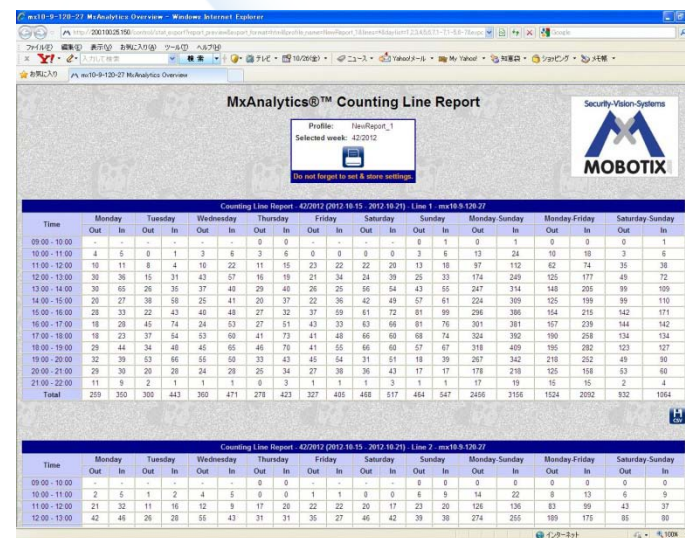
mx10-9-120-27 MxAnalytics Overview - Windows Internet Explorer

http://200.100.25.150/control/stat_export?export_preview&export_format=html&profile_name=NewReport_1&...

ファイル(F) 編集(E) 表示(V) お気に入り(A) ツール(T) ヘルプ(H)

お気に入り mx10-9-120-27 MxAnalytics Overview

MxAnalytics®™ Counting Line Report

Profile: NewReport_1
Selected week: 42/2012

Do not forget to set & store settings.

Security-Vision-Systems

MOBOTIX

Counting Line Report - 42/2012 (2012-10-15 - 2012-10-21) - Line 1 - mx10-9-120-27

| Time | Monday Out | Monday In | Tuesday Out | Tuesday In | Wednesday Out | Wednesday In | Thursday Out | Thursday In | Friday Out | Friday In | Saturday Out | Saturday In | Sunday Out | Sunday In | Monday-Sunday Out | Monday-Sunday In | Monday-Friday Out | Monday-Friday In | Saturday-Sunday Out | Saturday-Sunday In |
|---|---|---|---|---|---|---|---|---|---|---|---|---|---|---|---|---|---|---|---|---|
| 09:00 - 10:00 | - | - | - | - | - | - | 0 | 0 | - | - | - | - | 0 | 1 | 0 | 1 | 0 | 0 | 0 | 1 |
| 10:00 - 11:00 | 4 | 5 | 0 | 1 | 3 | 6 | 3 | 6 | 0 | 0 | 0 | 0 | 3 | 6 | 13 | 24 | 10 | 18 | 3 | 6 |
| 11:00 - 12:00 | 10 | 11 | 8 | 4 | 10 | 22 | 11 | 15 | 23 | 22 | 22 | 20 | 13 | 18 | 97 | 112 | 62 | 74 | 35 | 38 |
| 12:00 - 13:00 | 30 | 36 | 15 | 31 | 43 | 57 | 16 | 19 | 21 | 34 | 24 | 39 | 25 | 33 | 174 | 249 | 125 | 177 | 49 | 72 |
| 13:00 - 14:00 | 20 | 65 | 26 | 35 | 37 | 48 | 29 | 40 | 26 | 25 | 56 | 54 | 43 | 55 | 247 | 314 | 148 | 205 | 99 | 109 |
| 14:00 - 15:00 | 20 | 27 | 38 | 58 | 25 | 41 | 20 | 37 | 22 | 36 | 42 | 49 | 57 | 61 | 224 | 309 | 125 | 199 | 99 | 110 |
| 15:00 - 16:00 | 28 | 33 | 22 | 43 | 48 | 48 | 27 | 32 | 37 | 59 | 61 | 72 | 81 | 99 | 296 | 386 | 154 | 215 | 142 | 171 |
| 16:00 - 17:00 | 18 | 28 | 45 | 74 | 24 | 53 | 27 | 51 | 43 | 33 | 63 | 66 | 81 | 76 | 301 | 381 | 157 | 239 | 144 | 142 |
| 17:00 - 18:00 | 18 | 23 | 37 | 54 | 53 | 60 | 41 | 73 | 41 | 48 | 66 | 60 | 68 | 74 | 324 | 392 | 190 | 258 | 134 | 134 |
| 18:00 - 19:00 | 29 | 44 | 34 | 48 | 45 | 66 | 41 | 55 | 46 | 55 | 66 | 60 | 57 | 67 | 318 | 409 | 195 | 282 | 123 | 127 |
| 19:00 - 20:00 | 32 | 39 | 53 | 66 | 55 | 50 | 33 | 43 | 45 | 54 | 31 | 51 | 18 | 39 | 267 | 342 | 218 | 252 | 49 | 90 |
| 20:00 - 21:00 | 29 | 30 | 20 | 28 | 24 | 28 | 25 | 34 | 27 | 38 | 36 | 43 | 17 | 17 | 178 | 218 | 125 | 158 | 53 | 60 |
| 21:00 - 22:00 | 11 | 9 | 2 | 1 | 1 | 1 | 0 | 3 | 1 | 1 | 1 | 3 | 1 | 1 | 17 | 19 | 15 | 15 | 2 | 4 |
| Total | 259 | 350 | 300 | 443 | 360 | 471 | 278 | 423 | 327 | 405 | 468 | 517 | 464 | 547 | 2456 | 3156 | 1524 | 2092 | 932 | 1064 |

CSV

Counting Line Report - 42/2012 (2012-10-15 - 2012-10-21) - Line 2 - mx10-9-120-27

| Time | Monday Out | Monday In | Tuesday Out | Tuesday In | Wednesday Out | Wednesday In | Thursday Out | Thursday In | Friday Out | Friday In | Saturday Out | Saturday In | Sunday Out | Sunday In | Monday-Sunday Out | Monday-Sunday In | Monday-Friday Out | Monday-Friday In | Saturday-Sunday Out | Saturday-Sunday In |
|---|---|---|---|---|---|---|---|---|---|---|---|---|---|---|---|---|---|---|---|---|
| 09:00 - 10:00 | - | - | - | - | - | - | 0 | 0 | - | - | - | - | 0 | 0 | 0 | 0 | 0 | 0 | 0 | 0 |
| 10:00 - 11:00 | 2 | 5 | 1 | 2 | 4 | 5 | 0 | 0 | 1 | 1 | 0 | 0 | 6 | 9 | 14 | 22 | 8 | 13 | 6 | 9 |
| 11:00 - 12:00 | 21 | 32 | 11 | 16 | 12 | 9 | 17 | 20 | 22 | 22 | 20 | 17 | 23 | 20 | 126 | 136 | 83 | 99 | 43 | 37 |
| 12:00 - 13:00 | 42 | 46 | 26 | 28 | 55 | 43 | 31 | 31 | 35 | 27 | 46 | 42 | 39 | 38 | 274 | 255 | 189 | 175 | 85 | 80 |

インターネット 100%